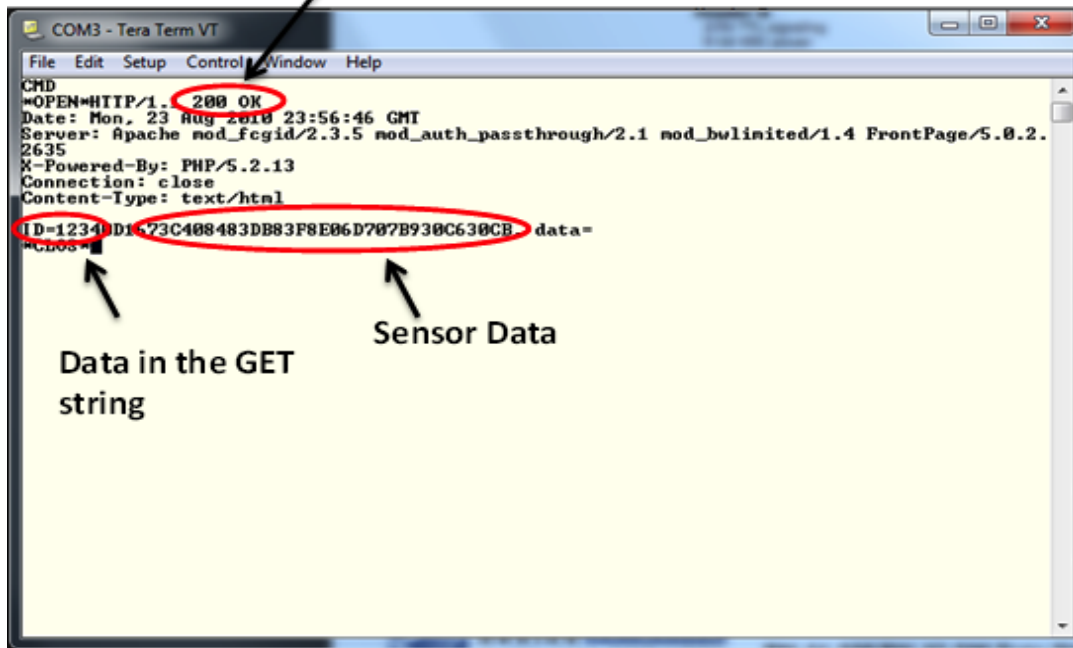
COM3 - Tera Term VT

File Edit Setup Control Window Help

CMD
*OPEN*HTTP/1.1 200 OK
Date: Mon, 23 Aug 2010 23:56:46 GMT
Server: Apache mod_fcgid/2.3.5 mod_auth_passthrough/2.1 mod_bwlimited/1.4 FrontPage/5.0.2.2635
X-Powered-By: PHP/5.2.13
Connection: close
Content-Type: text/html

ID=1234 D1573C408483DB83F8E06D707B930C630CB, data=
*CLOS*

Sensor Data

Data in the GET string